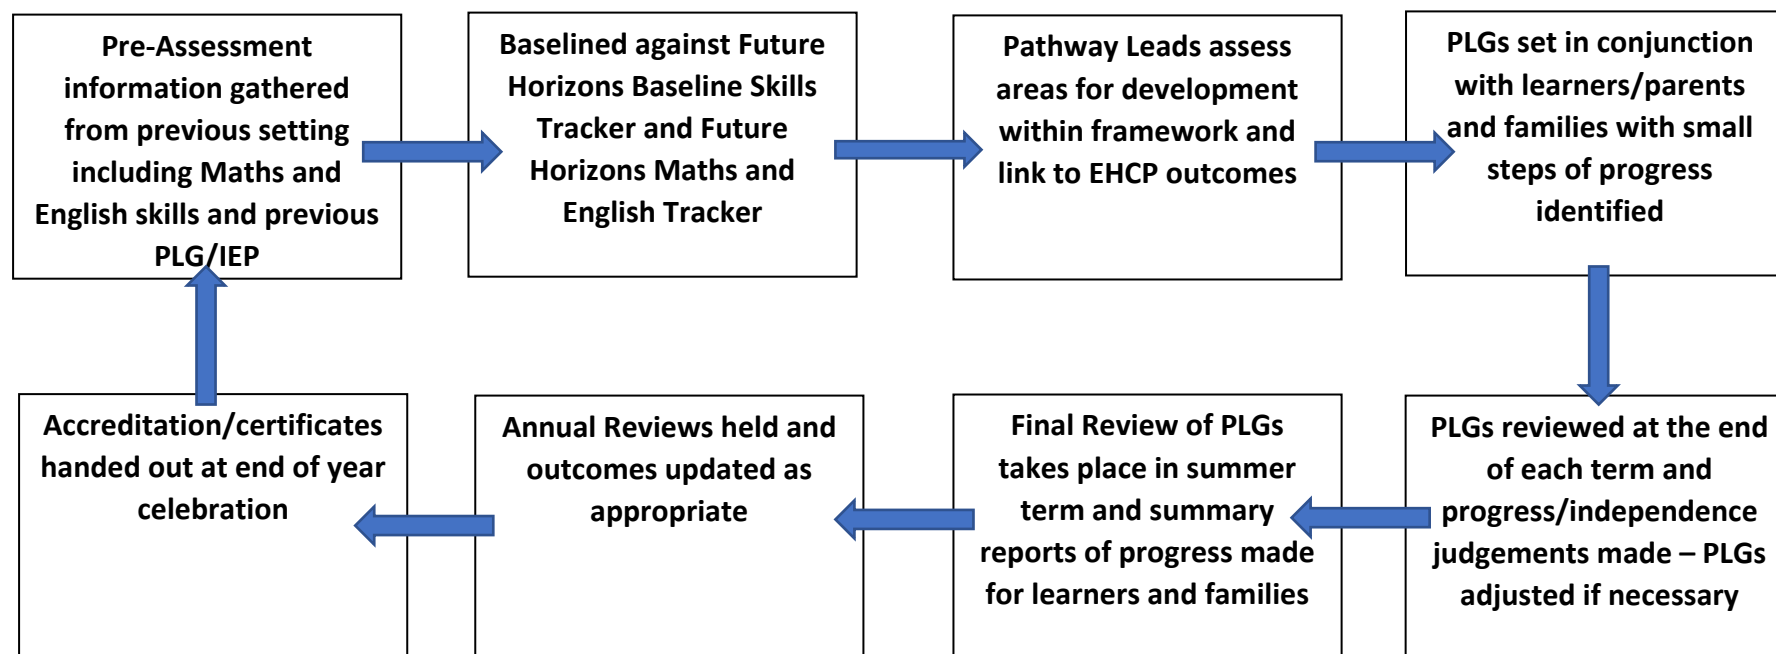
Pre-Assessment information gathered from previous setting including Maths and English skills and previous PLG/IEP

Baselined against Future Horizons Baseline Skills Tracker and Future Horizons Maths and English Tracker

Pathway Leads assess areas for development within framework and link to EHCP outcomes

PLGs set in conjunction with learners/parents and families with small steps of progress identified

PLGs reviewed at the end of each term and progress/independence judgements made – PLGs adjusted if necessary

Final Review of PLGs takes place in summer term and summary reports of progress made for learners and families

Annual Reviews held and outcomes updated as appropriate

Accreditation/certificates handed out at end of year celebration